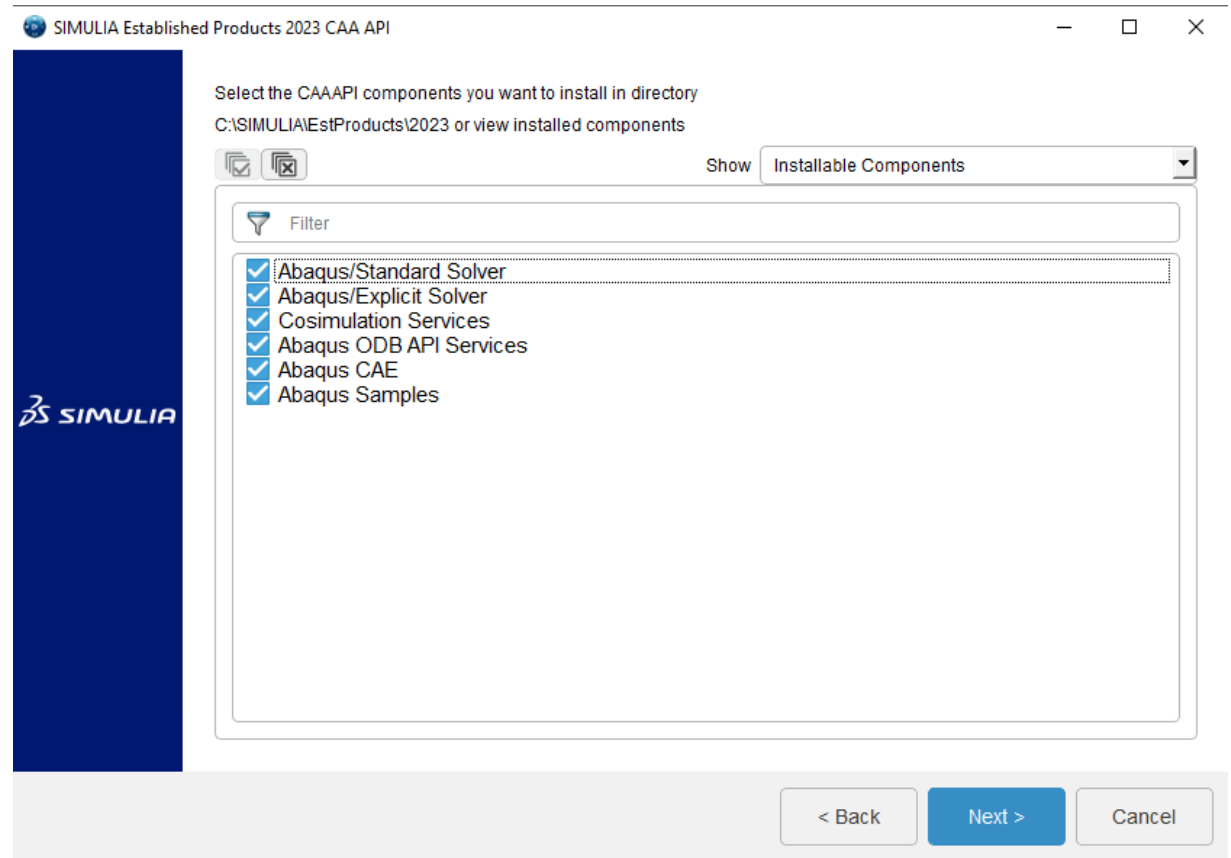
SIMULIA Established Products 2023 CAA API

Select the CAAAPI components you want to install in directory
C:\SIMULIA\EstProducts\2023 or view installed components

Show Installable Components

Filter

Abaqus/Standard Solver
Abaqus/Explicit Solver
Cosimulation Services
Abaqus ODB API Services
Abaqus CAE
Abaqus Samples

SIMULIA

< Back Next > Cancel